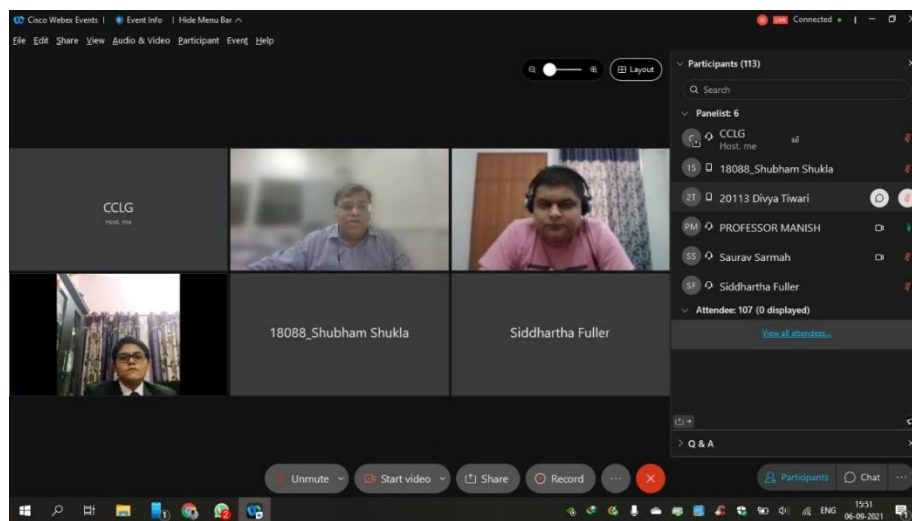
Cisco Webex Events | Event Info | Hide Menu Bar ^

LIVE Connected

File Edit Share View Audio & Video Participant Event Help

Layout

Participants (113)

Search

Panelist: 6

CCLG
Host, me

15 18088_Shubham Shukla

2T 20113 Divya Tiwari

PM PROFESSOR MANISH

SS Saurav Sarmah

SF Siddhartha Fuller

Attendee: 107 (0 displayed)

View all attendees...

CCLG
Host, me

18088_Shubham Shukla

Siddhartha Fuller

Q & A

Unmute

Start video

Share

Record

Participants

Chat

ENG

15:51
06-09-2021